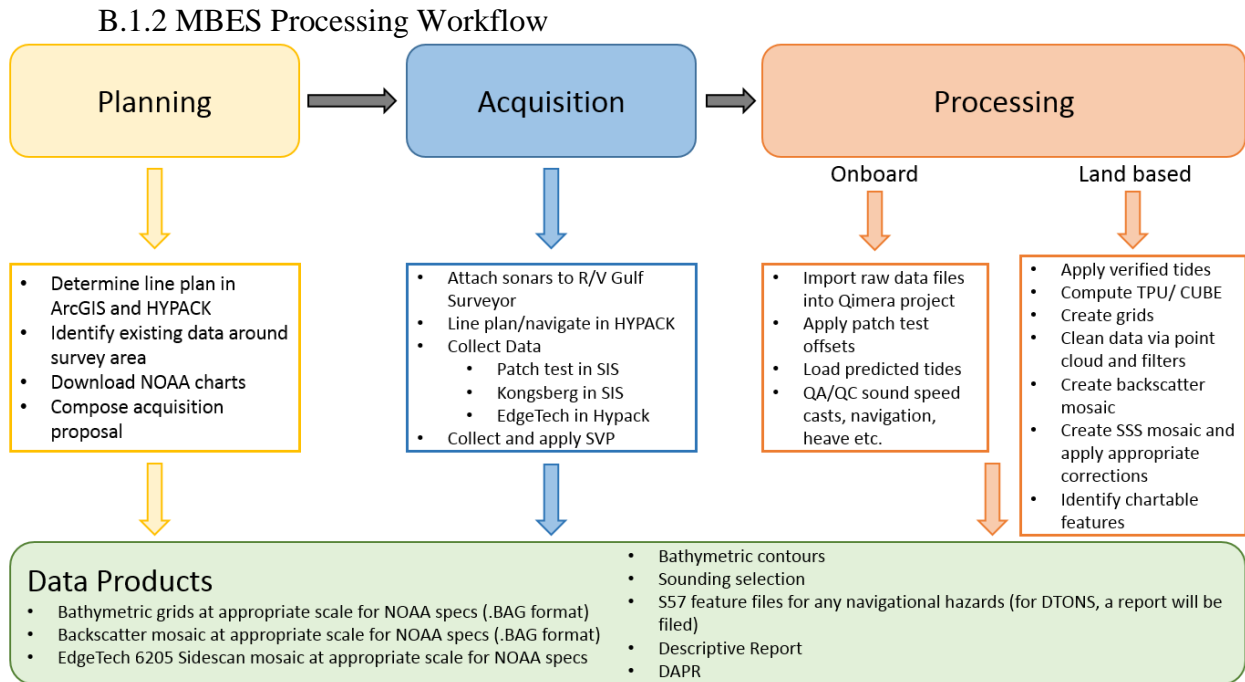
B.1.2 MBES Processing Workflow

Planning

Acquisition

Processing

Onboard

Land based

- Determine line plan in ArcGIS and HYPACK
- Identify existing data around survey area
- Download NOAA charts
- Compose acquisition proposal

- Attach sonars to R/V Gulf Surveyor
- Line plan/navigate in HYPACK
- Collect Data
  - Patch test in SIS
  - Kongsberg in SIS
  - EdgeTech in Hypack
- Collect and apply SVP

- Import raw data files into Qimera project
- Apply patch test offsets
- Load predicted tides
- QA/QC sound speed casts, navigation, heave etc.

- Apply verified tides
- Compute TPU/ CUBE
- Create grids
- Clean data via point cloud and filters
- Create backscatter mosaic
- Create SSS mosaic and apply appropriate corrections
- Identify chartable features

Data Products
- Bathymetric grids at appropriate scale for NOAA specs (.BAG format)
- Backscatter mosaic at appropriate scale for NOAA specs (.BAG format)
- EdgeTech 6205 Sidescan mosaic at appropriate scale for NOAA specs

- Bathymetric contours
- Sounding selection
- S57 feature files for any navigational hazards (for DTONS, a report will be filed)
- Descriptive Report
- DAPR